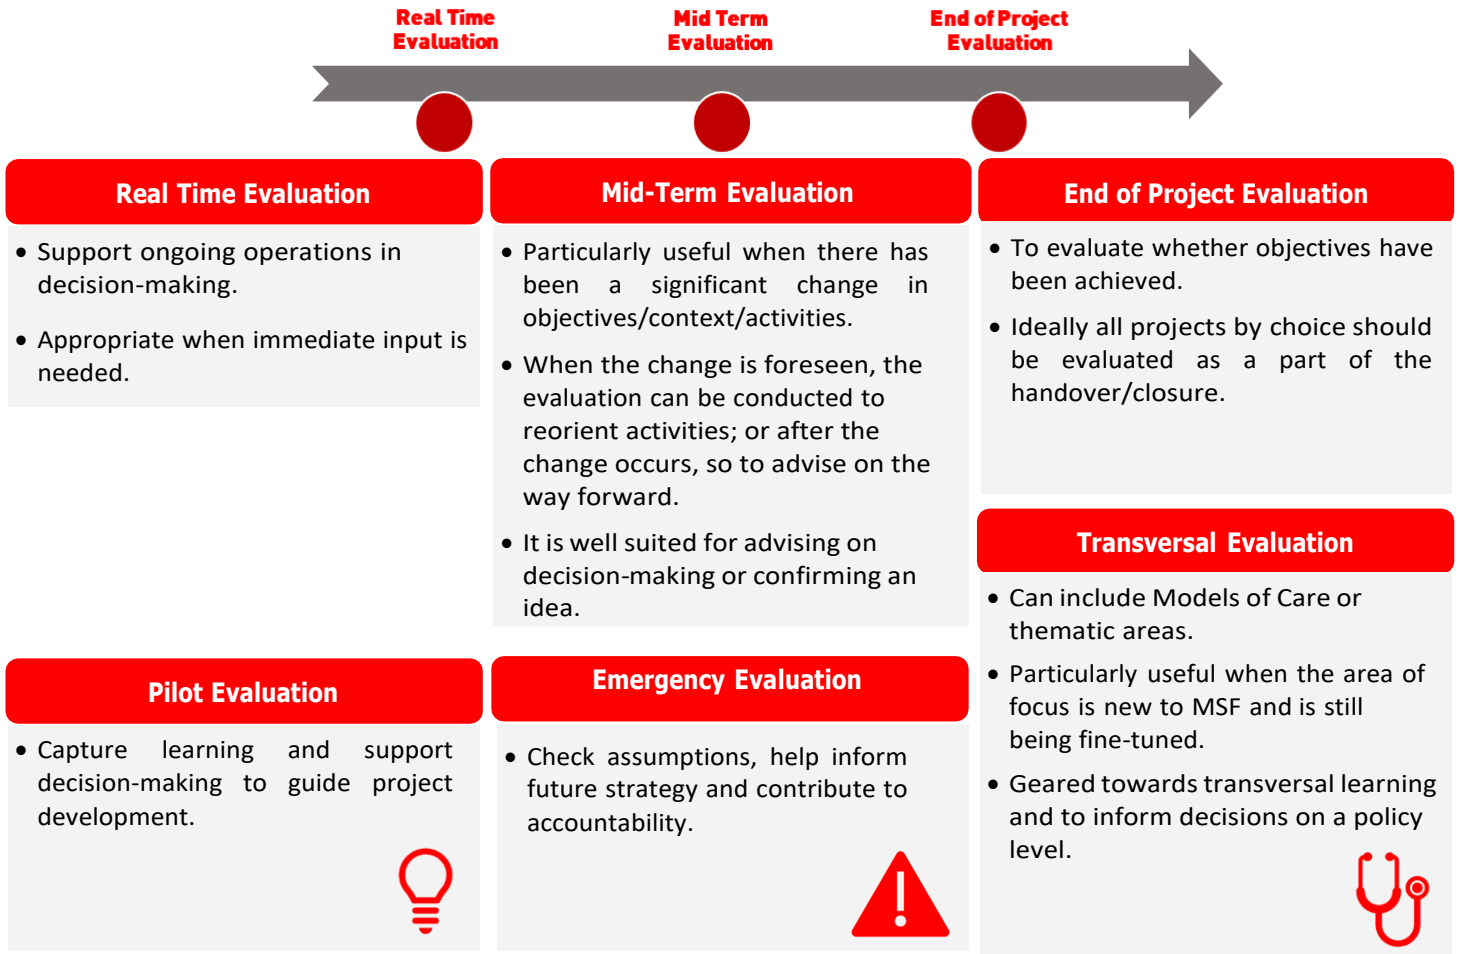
Real Time Evaluation

Mid Term Evaluation

End of Project Evaluation

Real Time Evaluation

- Support ongoing operations in decision-making.
- Appropriate when immediate input is needed.

Mid-Term Evaluation

- Particularly useful when there has been a significant change in objectives/context/activities.
- When the change is foreseen, the evaluation can be conducted to reorient activities; or after the change occurs, so to advise on the way forward.
- It is well suited for advising on decision-making or confirming an idea.

End of Project Evaluation

- To evaluate whether objectives have been achieved.
- Ideally all projects by choice should be evaluated as a part of the handover/closure.

Transversal Evaluation

- Can include Models of Care or thematic areas.
- Particularly useful when the area of focus is new to MSF and is still being fine-tuned.
- Geared towards transversal learning and to inform decisions on a policy level.

Pilot Evaluation

- Capture learning and support decision-making to guide project development.

Emergency Evaluation

- Check assumptions, help inform future strategy and contribute to accountability.